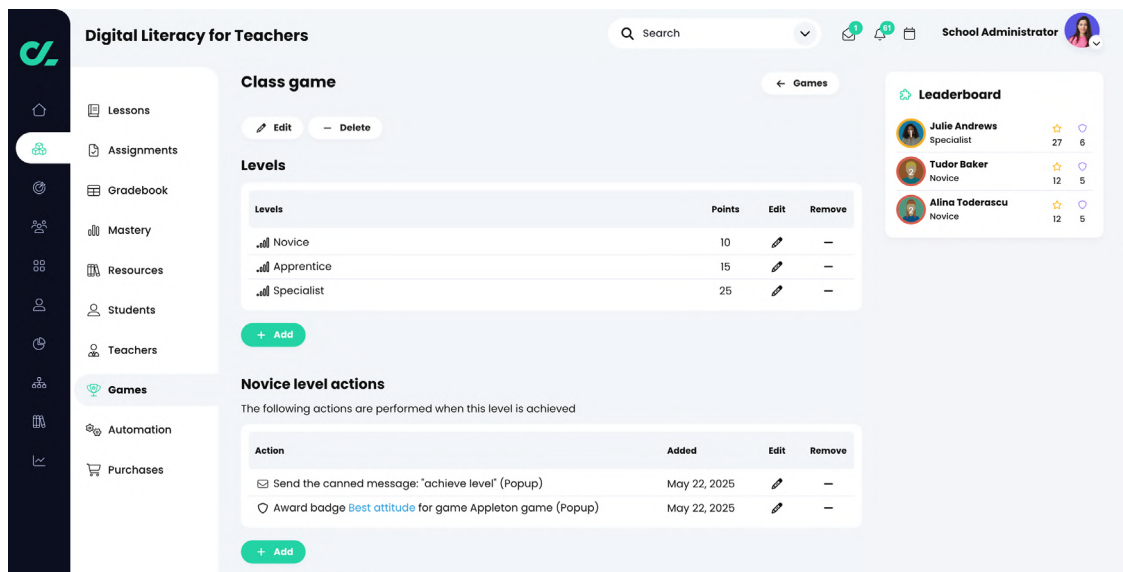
Digital Literacy for Teachers

Search

1 61

School Administrator

Lessons
Assignments
Gradebook
Mastery
Resources
Students
Teachers
Games
Automation
Purchases

Class game

← Games

Edit — Delete

Levels

| Levels | Points | Edit | Remove |
|---|---|---|---|
| Novice | 10 | | — |
| Apprentice | 15 | | — |
| Specialist | 25 | | — |

+ Add

Novice level actions

The following actions are performed when this level is achieved

| Action | Added | Edit | Remove |
|---|---|---|---|
| Send the canned message: "achieve level" (Popup) | May 22, 2025 | | — |
| Award badge Best attitude for game Appleton game (Popup) | May 22, 2025 | | — |

+ Add

Leaderboard

| | | |
|---|---|---|
| Julie Andrews Specialist | 27 | 6 |
| Tudor Baker Novice | 12 | 5 |
| Alina Toderascu Novice | 12 | 5 |